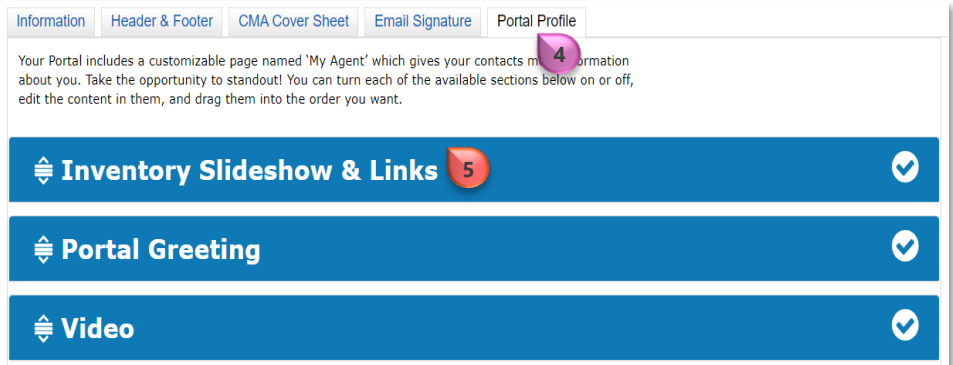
Information | Header & Footer | CMA Cover Sheet | Email Signature | Portal Profile

4

Your Portal includes a customizable page named 'My Agent' which gives your contacts m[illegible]ormation about you. Take the opportunity to standout! You can turn each of the available sections below on or off, edit the content in them, and drag them into the order you want.

Inventory Slideshow & Links

5

Portal Greeting

Video